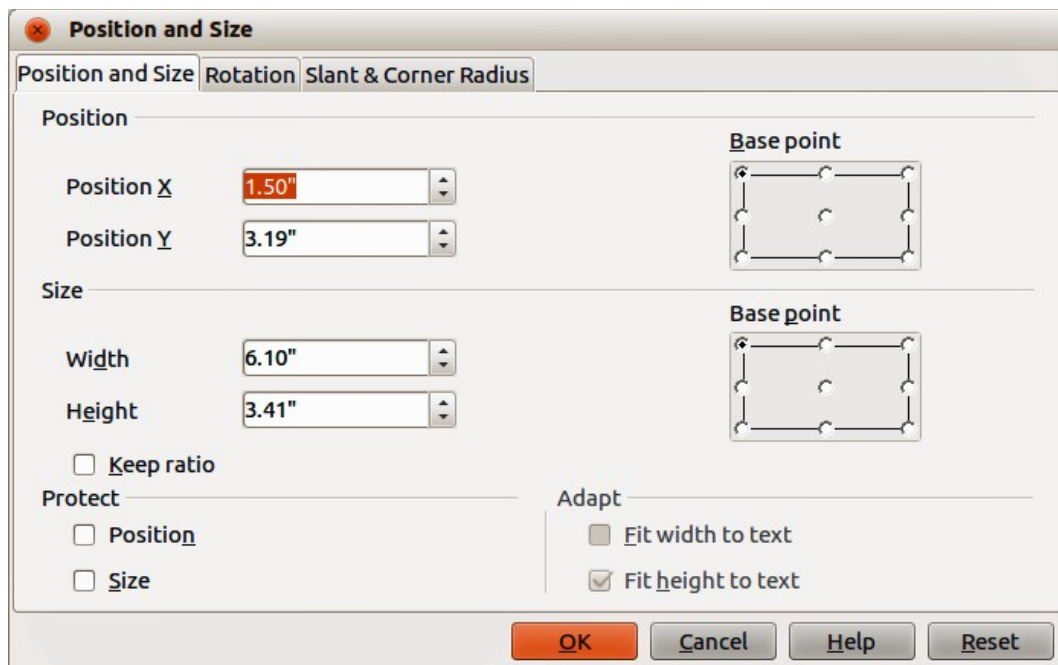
Position and Size

Position and Size | Rotation | Slant & Corner Radius

Position

Base point

Position X 1.50"

Position Y 3.19"

Size

Base point

Width 6.10"

Height 3.41"

Keep ratio

Protect

Position

Size

Adapt

Fit width to text

Fit height to text

OK Cancel Help Reset